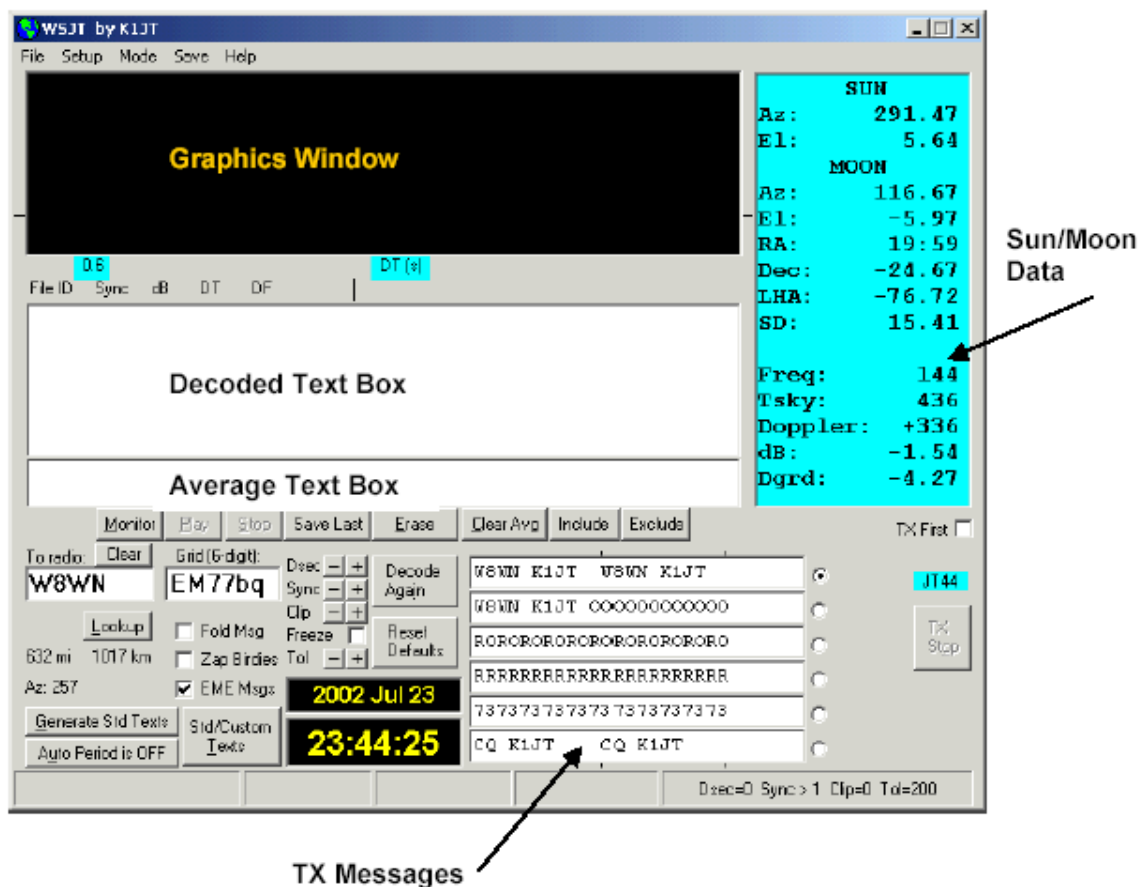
WSJT by K1JT

File Setup Mode Save Help

Graphics Window

0.6

DT (s)

File ID Sync dB DT DF

Decoded Text Box

Average Text Box

SUN
Az: 291.47
El: 5.64
MOON
Az: 116.67
El: -5.97
RA: 19:59
Dec: -24.67
LHA: -76.72
SD: 15.41

Freq: 144
Tsky: 436
Doppler: +336
dB: -1.54
Dgrd: -4.27

Sun/Moon Data

Monitor Play Stop Save Last Erase Clear Avg Include Exclude

TX First

To radio: Clear
W8WN

Grid (6-digit):
EM77bq

Dsec
Sync
Clip
Freeze
Tol

Decode Again

Reset Defaults

Lookup

Fold Msg
Zap Birdies
EME Msgs

632 mi 1017 km

Az: 257

Generate Std Texts

Auto Period is OFF

Std/Custom Texts

2002 Jul 23

23:44:25

W8WN K1JT W8WN K1JT
W8WN K1JT OOOOOOOOOOO
ROROROROROROROROROROROROR
RRRRRRRRRRRRRRRRRRRRRR
73737373737373 7373737373
CQ K1JT CQ K1JT

JT44

TX Stop

Dsec=0 Sync > 1 Clip=0 Tol=200

TX Messages